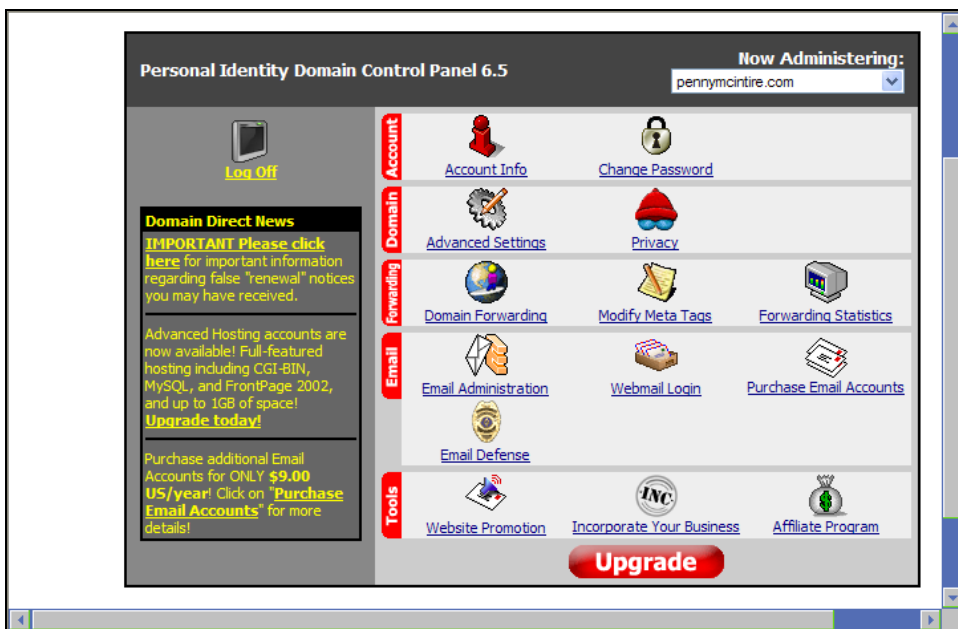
Personal Identity Domain Control Panel 6.5

Now Administering:
pennymcintire.com

Log Off

Domain Direct News

IMPORTANT Please click here for important information regarding false "renewal" notices you may have received.

Advanced Hosting accounts are now available! Full-featured hosting including CGI-BIN, MySQL, and FrontPage 2002, and up to 1GB of space! Upgrade today!

Purchase additional Email Accounts for ONLY $9.00 US/year! Click on "Purchase Email Accounts" for more details!

Account
Account Info
Change Password

Domain
Advanced Settings
Privacy

Forwarding
Domain Forwarding
Modify Meta Tags
Forwarding Statistics

Email
Email Administration
Webmail Login
Purchase Email Accounts
Email Defense

Tools
Website Promotion
INC.
Incorporate Your Business
Affiliate Program

Upgrade